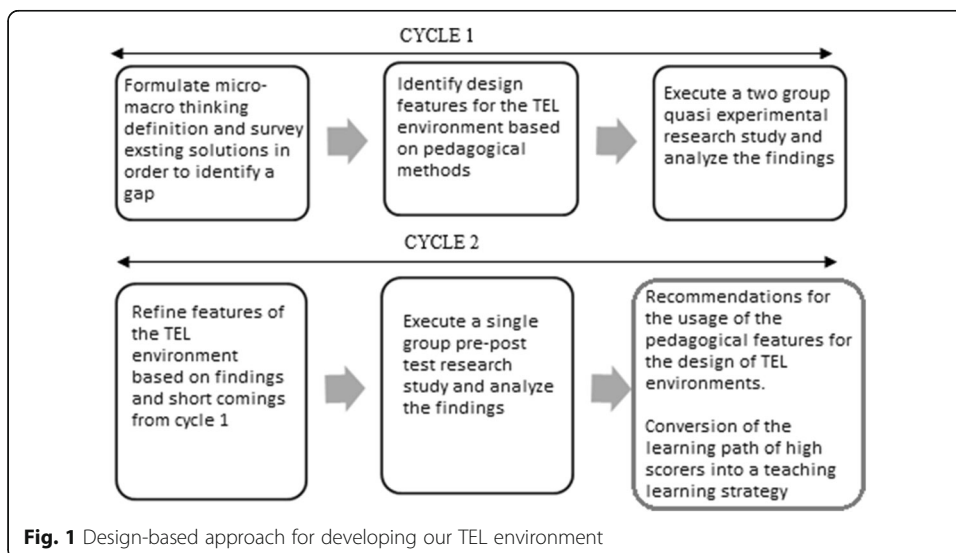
CYCLE 1

Formulate micro-macro thinking definition and survey exsting solutions in order to identify a gap

Identify design features for the TEL environment based on pedagogical methods

Execute a two group quasi experimental research study and analyze the findings

CYCLE 2

Refine features of the TEL environment based on findings and short comings from cycle 1

Execute a single group pre-post test research study and analyze the findings

Recommendations for the usage of the pedagogical features for the design of TEL environments.

Conversion of the learning path of high scorers into a teaching learning strategy

Fig. 1 Design-based approach for developing our TEL environment